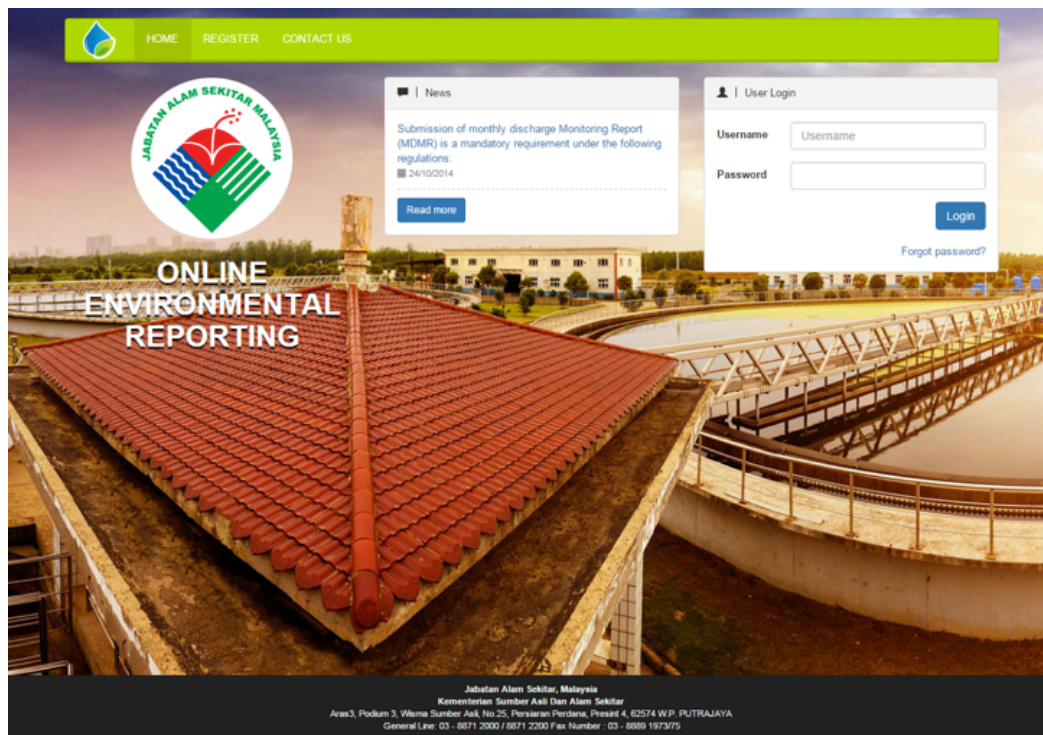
HOME REGISTER CONTACT US

JABATAN ALAM SEKITAR MALAYSIA

ONLINE ENVIRONMENTAL REPORTING

News

Submission of monthly discharge Monitoring Report (MDMR) is a mandatory requirement under the following regulations:

24/10/2014

Read more

User Login

Username Username

Password

Login

Forgot password?

Jabatan Alam Sekitar, Malaysia
Kementerian Sumber Asli Dan Alam Sekitar
Aras3, Podium 3, Wisma Sumber Asli, No.25, Persiaran Perdana, Presint 4, 62574 W.P. PUTRAJAYA
General Line: 03 - 8871 2000 / 8871 2200 Fax Number : 03 - 8889 1973/75